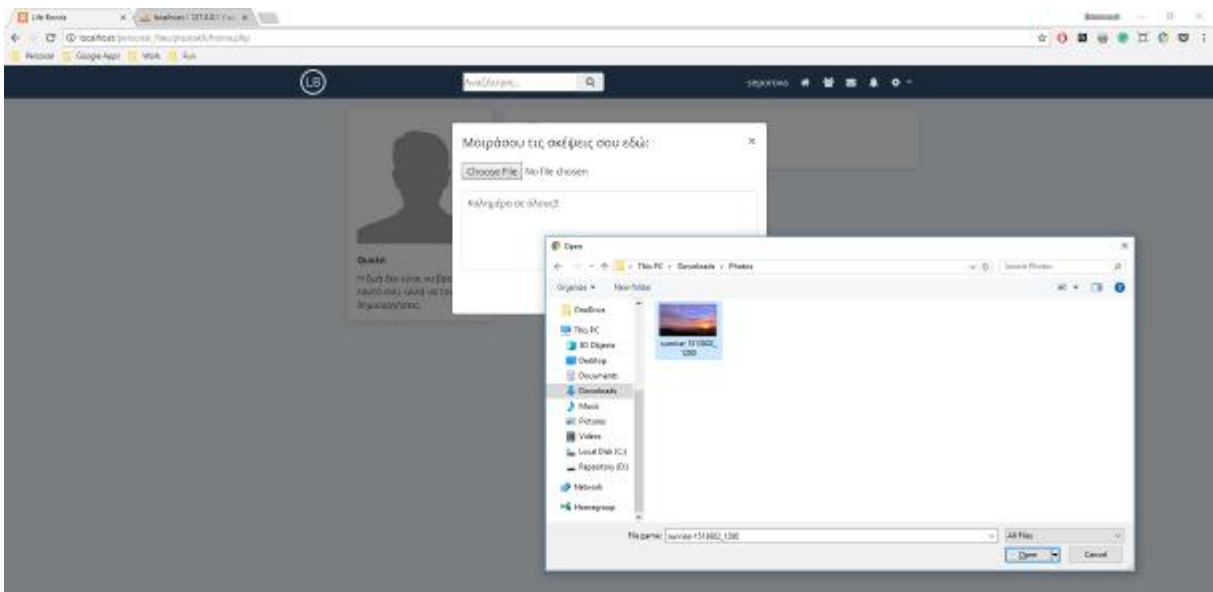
Life Books × localhost / 127.0.0.1 / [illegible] ×

localhost/personal_files/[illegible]/home.php

Personal Google Apps Work Fun

LB

Αναζήτηση... 

Μοιράσου τις σκέψεις σου εδώ: ×

Choose File No file chosen

Καλημέρα σε όλους!!

Quazar

Η δική σου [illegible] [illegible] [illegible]

Open ×

← → ↑ This PC › Downloads › Photos

Search Photos

Organize ▾ New folder

OneDrive

This PC

3D Objects

Desktop

Documents

Downloads

Music

Pictures

Videos

Local Disk (C:)

Repository (D:)

Network

Homegroup

sunrise-1516802_1280

File name: sunrise-1516802_1280

All Files

Open

Cancel